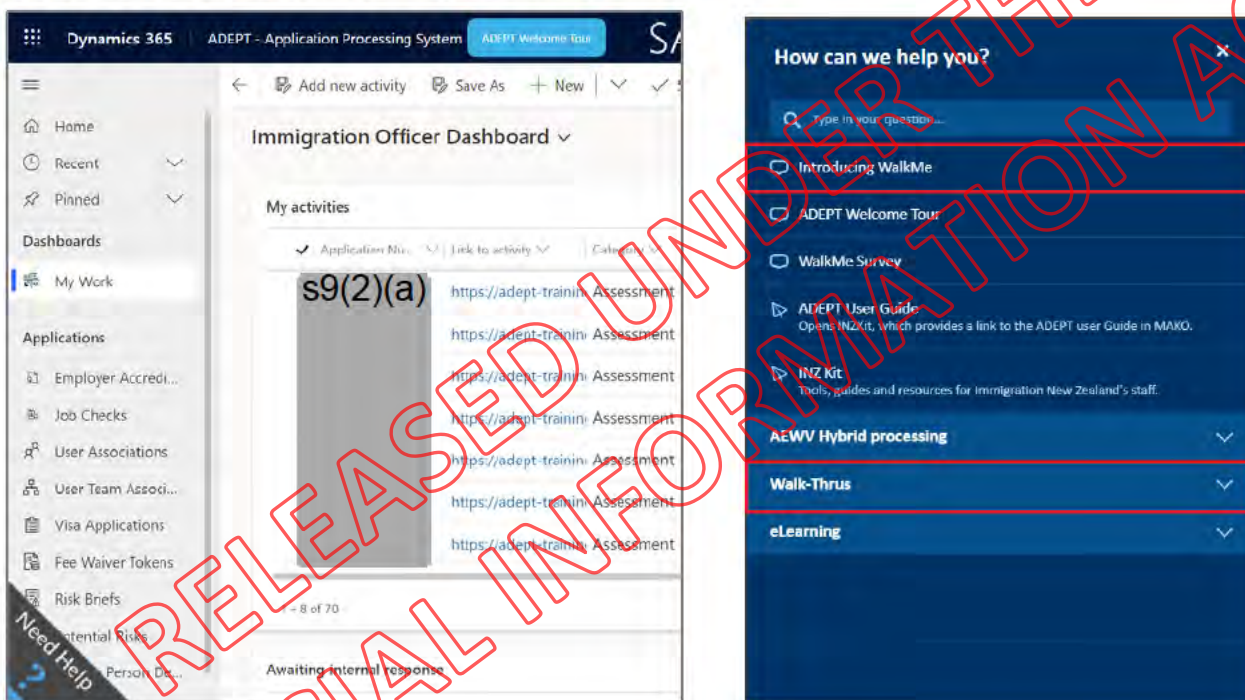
Dynamics 365 ADEPT - Application Processing System ADEPT Welcome Tour SA

Add new activity Save As + New

Home
Recent
Pinned
Dashboards
My Work
Applications
Employer Accredi...
Job Checks
User Associations
User Team Associ...
Visa Applications
Fee Waiver Tokens
Risk Briefs
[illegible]tential Risks
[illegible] Person De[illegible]

Need Help

Immigration Officer Dashboard

My activities

Application Nu... Link to activity Category

s9(2)(a)

| https://adept-trainin | Assessment |
|---|---|
| https://adept-trainin | Assessment |
| https://adept-trainin | Assessment |
| https://adept-trainin | Assessment |
| https://adept-trainin | Assessment |
| https://adept-trainin | Assessment |
| https://adept-trainin | Assessment |

1 - 8 of 70

Awaiting internal response

How can we help you?

Type in your question...

Introducing WalkMe

ADEPT Welcome Tour

WalkMe Survey

ADEPT User Guide
Opens INZKit, which provides a link to the ADEPT user Guide in MAKO.

INZ Kit
Tools, guides and resources for Immigration New Zealand's staff.

AEWV Hybrid processing

Walk-Thrus

eLearning

RELEASED UNDER THE OFFICIAL INFORMATION ACT